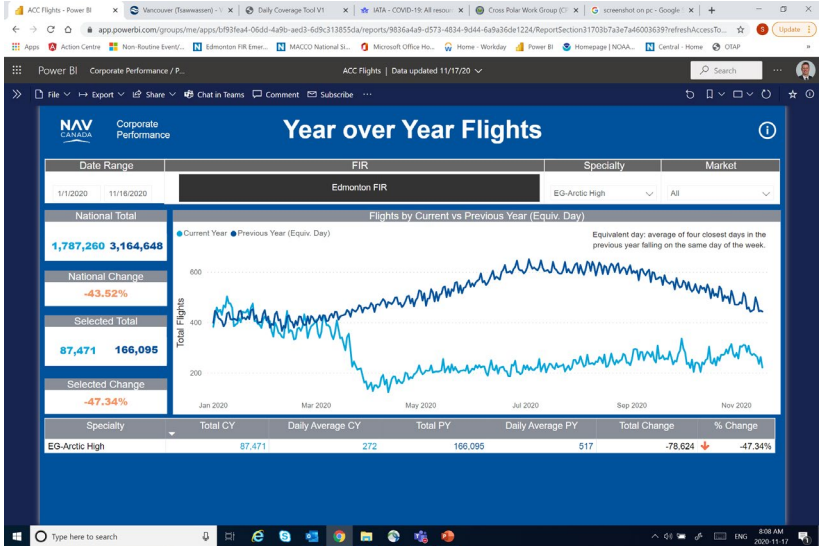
ACC Flights - Power BI × | Vancouver (Tsawwassen) - × | Daily Coverage Tool V1 × | IATA - COVID-19: All resou × | Cross Polar Work Group (C × | G screenshot on pc - Google × | +

app.powerbi.com/groups/me/apps/bf93fea4-06dd-4a9b-aed3-6d9c313855da/reports/9836a4a9-d573-4834-9d44-6a9a36de1224/ReportSection31703b7a3e7a46003639?refreshAccessTo...

Update

Apps | Action Centre | Non-Routine Event/... | Edmonton FIR Emer... | MACCO National Si... | Microsoft Office Ho... | Home - Workday | Power BI | Homepage | NOAA... | Central - Home | OTAP

Power BI | Corporate Performance / P... | ACC Flights | Data updated 11/17/20 | Search

File | Export | Share | Chat in Teams | Comment | Subscribe | ···

NAV CANADA | Corporate Performance

Year over Year Flights

| Date Range | FIR | Specialty | Market |
|---|---|---|---|
| 1/1/2020 11/16/2020 | Edmonton FIR | EG-Arctic High | All |

National Total
1,787,260 3,164,648

National Change
-43.52%

Selected Total
87,471 166,095

Selected Change
-47.34%

Flights by Current vs Previous Year (Equiv. Day)

Current Year ● Previous Year (Equiv. Day)

Equivalent day: average of four closest days in the previous year falling on the same day of the week.

Total Flights
600
400
200

Jan 2020 | Mar 2020 | May 2020 | Jul 2020 | Sep 2020 | Nov 2020

| Specialty | Total CY | Daily Average CY | Total PY | Daily Average PY | Total Change | % Change |
|---|---|---|---|---|---|---|
| EG-Arctic High | 87,471 | 272 | 166,095 | 517 | -78,624 | -47.34% |

Type here to search

ENG 8:08 AM 2020-11-17